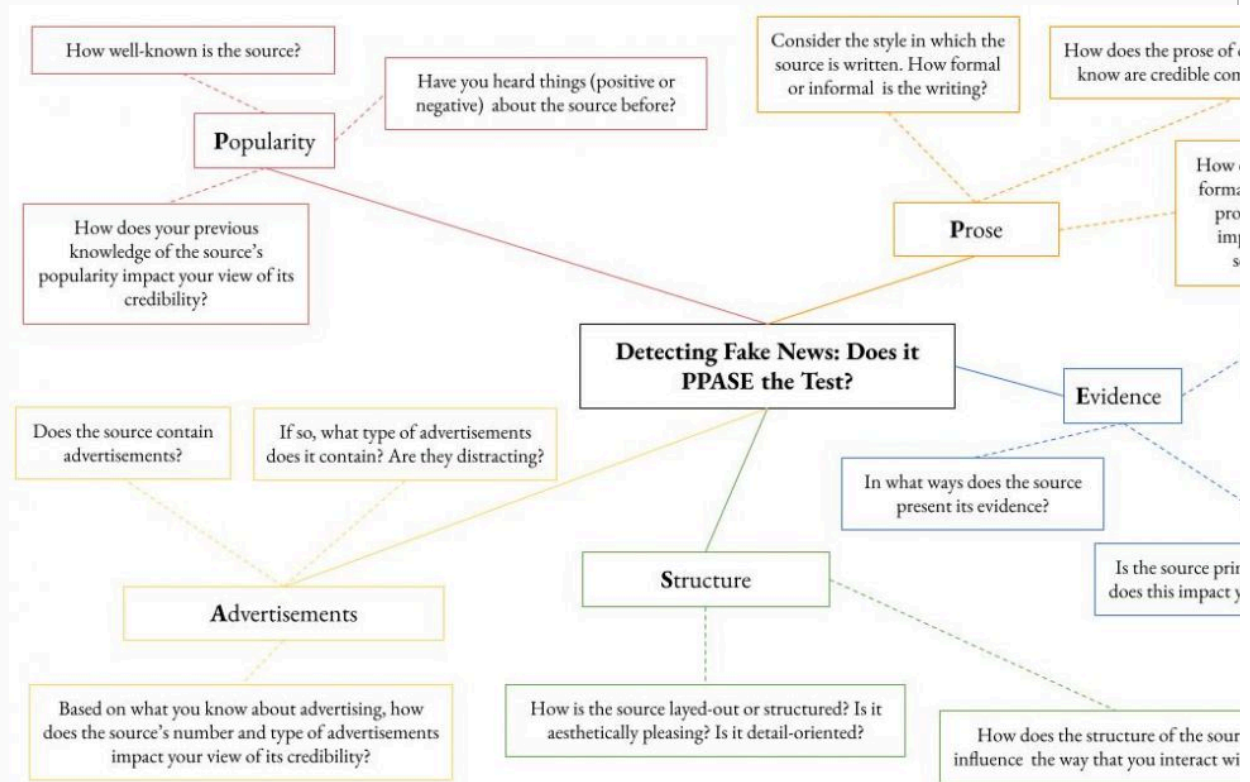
How well-known is the source?

Have you heard things (positive or negative) about the source before?

Popularity

How does your previous knowledge of the source's popularity impact your view of its credibility?

Consider the style in which the source is written. How formal or informal is the writing?

How does the prose of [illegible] know are credible con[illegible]

Prose

How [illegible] forma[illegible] pro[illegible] imp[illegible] s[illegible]

Detecting Fake News: Does it PPASE the Test?

Evidence

In what ways does the source present its evidence?

Is the source pri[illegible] does this impact y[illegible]

Does the source contain advertisements?

If so, what type of advertisements does it contain? Are they distracting?

Advertisements

Based on what you know about advertising, how does the source's number and type of advertisements impact your view of its credibility?

Structure

How is the source layed-out or structured? Is it aesthetically pleasing? Is it detail-oriented?

How does the structure of the sour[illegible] influence the way that you interact wi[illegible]